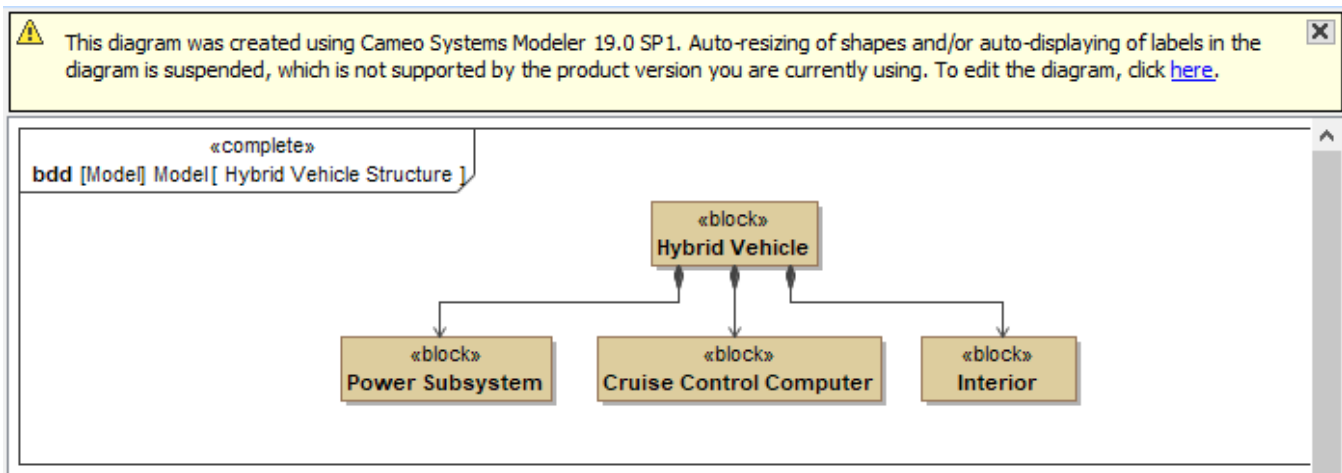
This diagram was created using Cameo Systems Modeler 19.0 SP1. Auto-resizing of shapes and/or auto-displaying of labels in the diagram is suspended, which is not supported by the product version you are currently using. To edit the diagram, click here.

«complete»
bdd [Model] Model [ Hybrid Vehicle Structure ]

«block»
Hybrid Vehicle

«block»
Power Subsystem

«block»
Cruise Control Computer

«block»
Interior